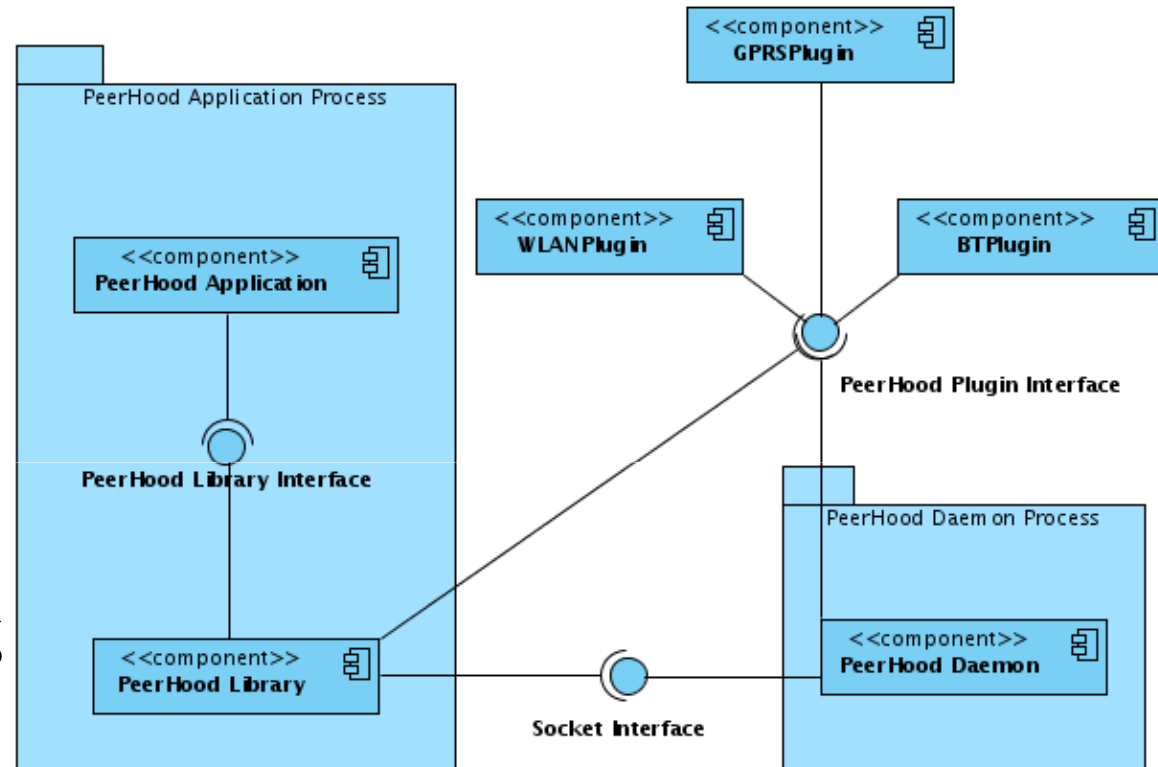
<<component>>
GPRSPlugin

PeerHood Application Process

<<component>>
WLANPlugin

<<component>>
BTPlugin

<<component>>
PeerHood Application

PeerHood Plugin Interface

PeerHood Library Interface

PeerHood Daemon Process

<<component>>
PeerHood Daemon

<<component>>
PeerHood Library

Socket Interface